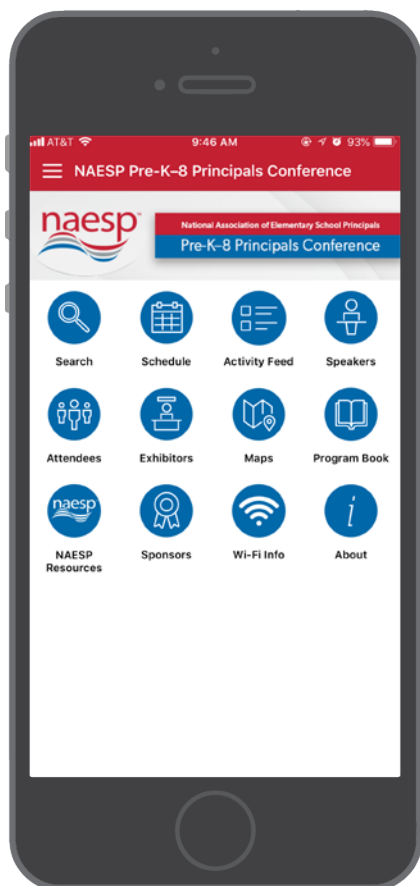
AT&T 9:46 AM 93%

NAESP Pre-K–8 Principals Conference

naesp

National Association of Elementary School Principals

Pre-K–8 Principals Conference

Search

Schedule

Activity Feed

Speakers

Attendees

Exhibitors

Maps

Program Book

naesp

NAESP Resources

Sponsors

Wi-Fi Info

About